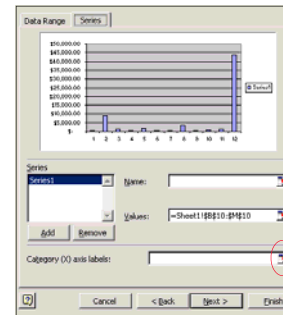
Data Range | Series

$50,000.00
$45,000.00
$40,000.00
$35,000.00
$30,000.00
$25,000.00
$20,000.00
$15,000.00
$10,000.00
$5,000.00
$-

1 2 3 4 5 6 7 8 9 10 11 12

Series1

Series
Series1

Name:

Values: =Sheet1!$B$10:$M$10

Add | Remove

Category (X) axis labels:

?

Cancel | < Back | Next > | Finish